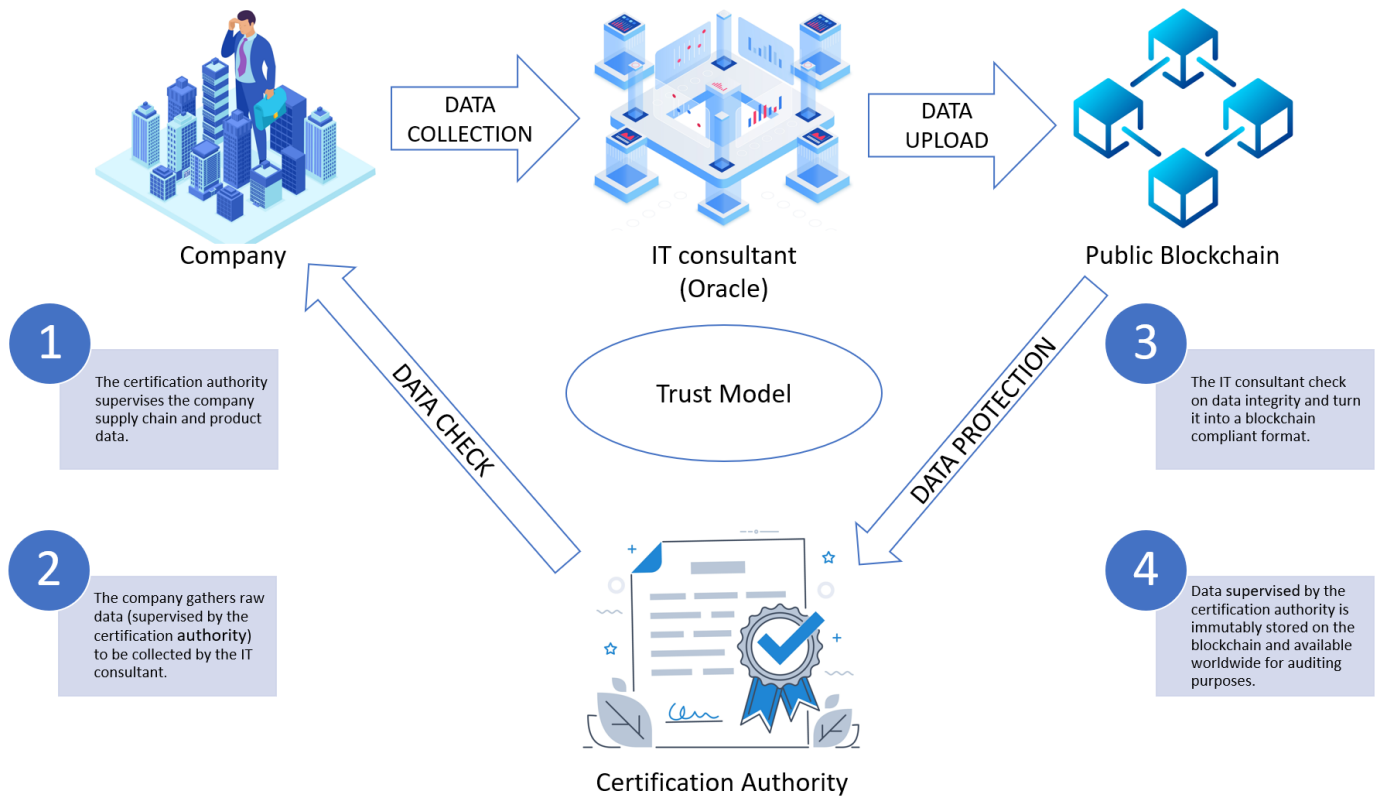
DATA COLLECTION

DATA UPLOAD

Company

IT consultant (Oracle)

Public Blockchain

DATA CHECK

Trust Model

DATA PROTECTION

1

The certification authority supervises the company supply chain and product data.

2

The company gathers raw data (supervised by the certification authority) to be collected by the IT consultant.

3

The IT consultant check on data integrity and turn it into a blockchain compliant format.

4

Data supervised by the certification authority is immutably stored on the blockchain and available worldwide for auditing purposes.

Certification Authority